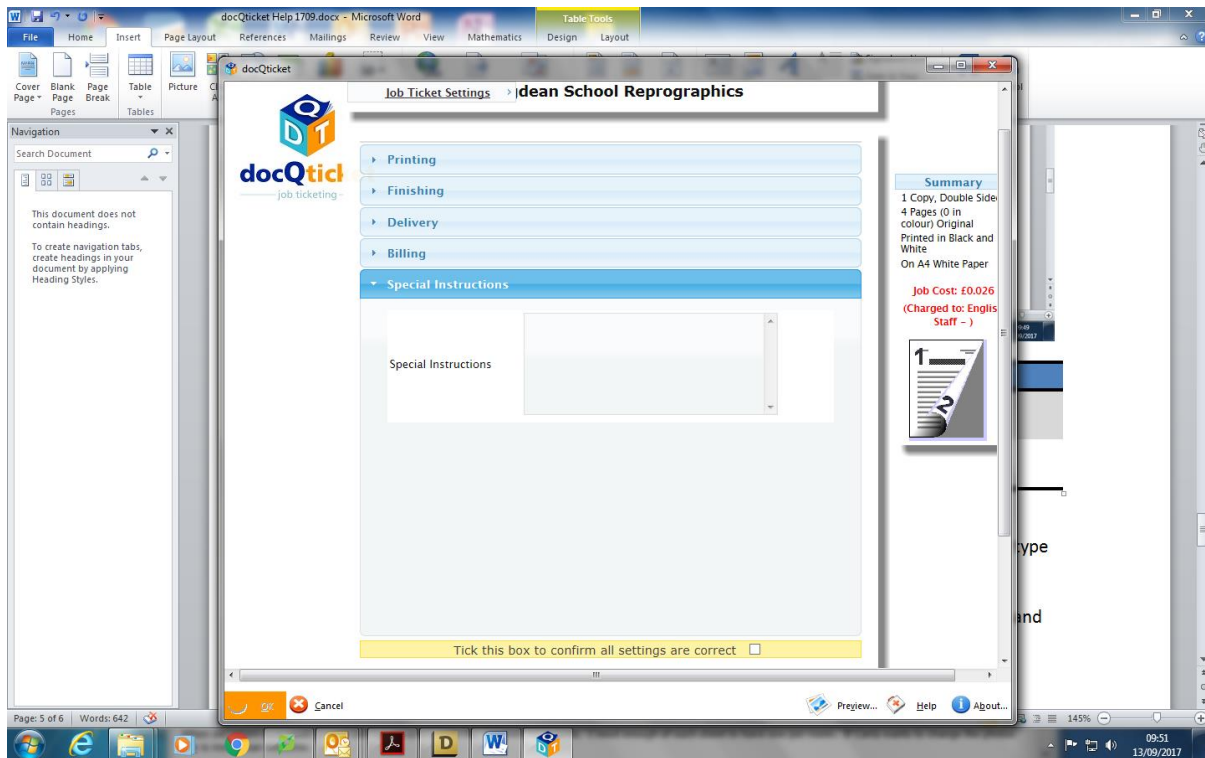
docQticket Help 1709.docx - Microsoft Word

Table Tools

File Home Insert Page Layout References Mailings Review View Mathematics Design Layout

Cover Page Blank Page Page Break Table Picture

Pages Tables

Navigation

Search Document

This document does not contain headings.

To create navigation tabs, create headings in your document by applying Heading Styles.

docQticket

Job Ticket Settings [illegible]dean School Reprographics

docQtic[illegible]

job ticketing

Printing

Finishing

Delivery

Billing

Special Instructions

Special Instructions

Tick this box to confirm all settings are correct

Summary

1 Copy, Double Side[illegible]

4 Pages (0 in colour) Original

Printed in Black and White

On A4 White Paper

Job Cost: £0.026

(Charged to: Englis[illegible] Staff – )

OK Cancel

Preview... Help About...

type

and

Page: 5 of 6 Words: 642

145%

09:51
13/09/2017